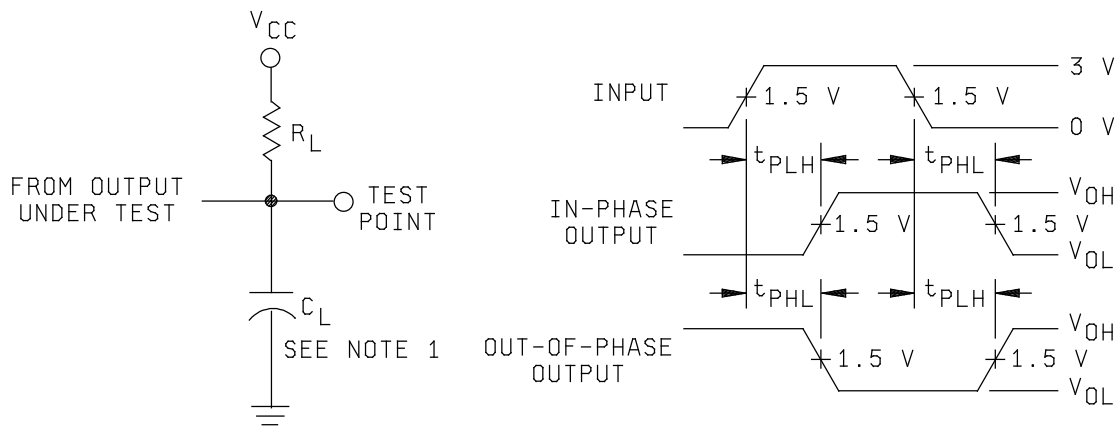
$V_{CC}$

$R_L$

FROM OUTPUT UNDER TEST

TEST POINT

$C_L$

SEE NOTE 1

INPUT

1.5 V

1.5 V

3 V

0 V

$t_{PLH}$

$t_{PHL}$

IN-PHASE OUTPUT

1.5 V

1.5 V

$V_{OH}$

$V_{OL}$

$t_{PHL}$

$t_{PLH}$

OUT-OF-PHASE OUTPUT

1.5 V

1.5 V

$V_{OH}$

$V_{OL}$